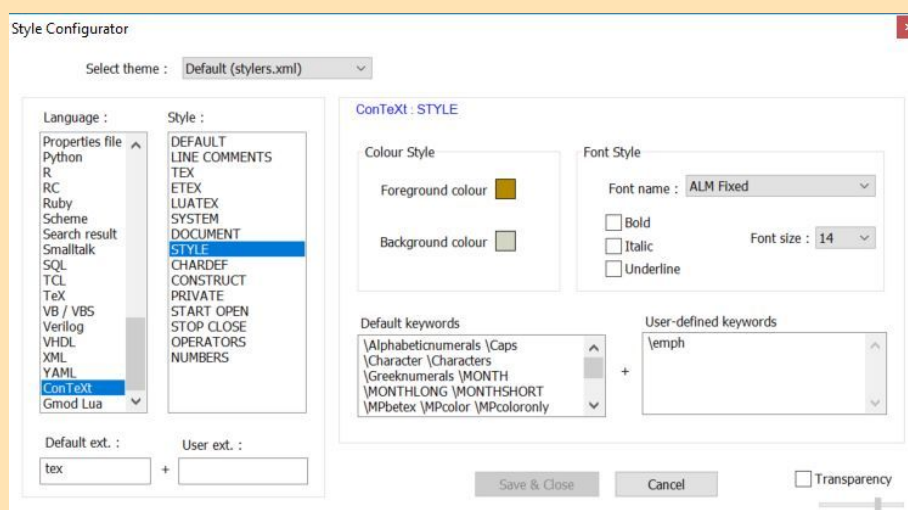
Style Configurator

Select theme : Default (stylers.xml)

Language :
Properties file
Python
R
RC
Ruby
Scheme
Search result
Smalltalk
SQL
TCL
TeX
VB / VBS
Verilog
VHDL
XML
YAML
ConTeXt
Gmod Lua

Style :
DEFAULT
LINE COMMENTS
TEX
ETEX
LUATEX
SYSTEM
DOCUMENT
STYLE
CHARDEF
CONSTRUCT
PRIVATE
START OPEN
STOP CLOSE
OPERATORS
NUMBERS

ConTeXt : STYLE

Colour Style
Foreground colour
Background colour

Font Style
Font name : ALM Fixed
Bold
Italic
Underline
Font size : 14

Default keywords
\Alphabeticnumerals \Caps \Character \Characters \Greeknumerals \MONTH \MONTHLONG \MONTHSHORT \MPbetex \MPcolor \MPcoloronly

+

User-defined keywords
\emph

Default ext. :
tex
+
User ext. :

Save & Close
Cancel
Transparency